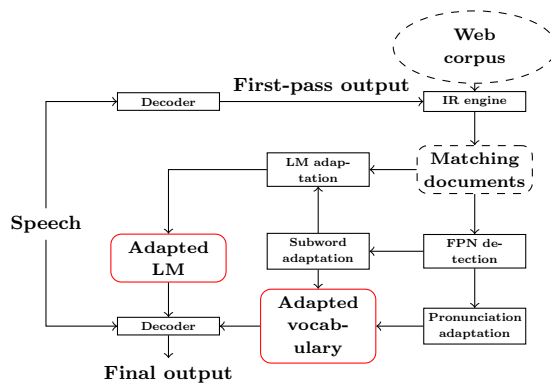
Web corpus

First-pass output

Decoder

IR engine

LM adaptation

Matching documents

Speech

Adapted LM

Subword adaptation

FPN detection

Decoder

Adapted vocabulary

Pronunciation adaptation

Final output